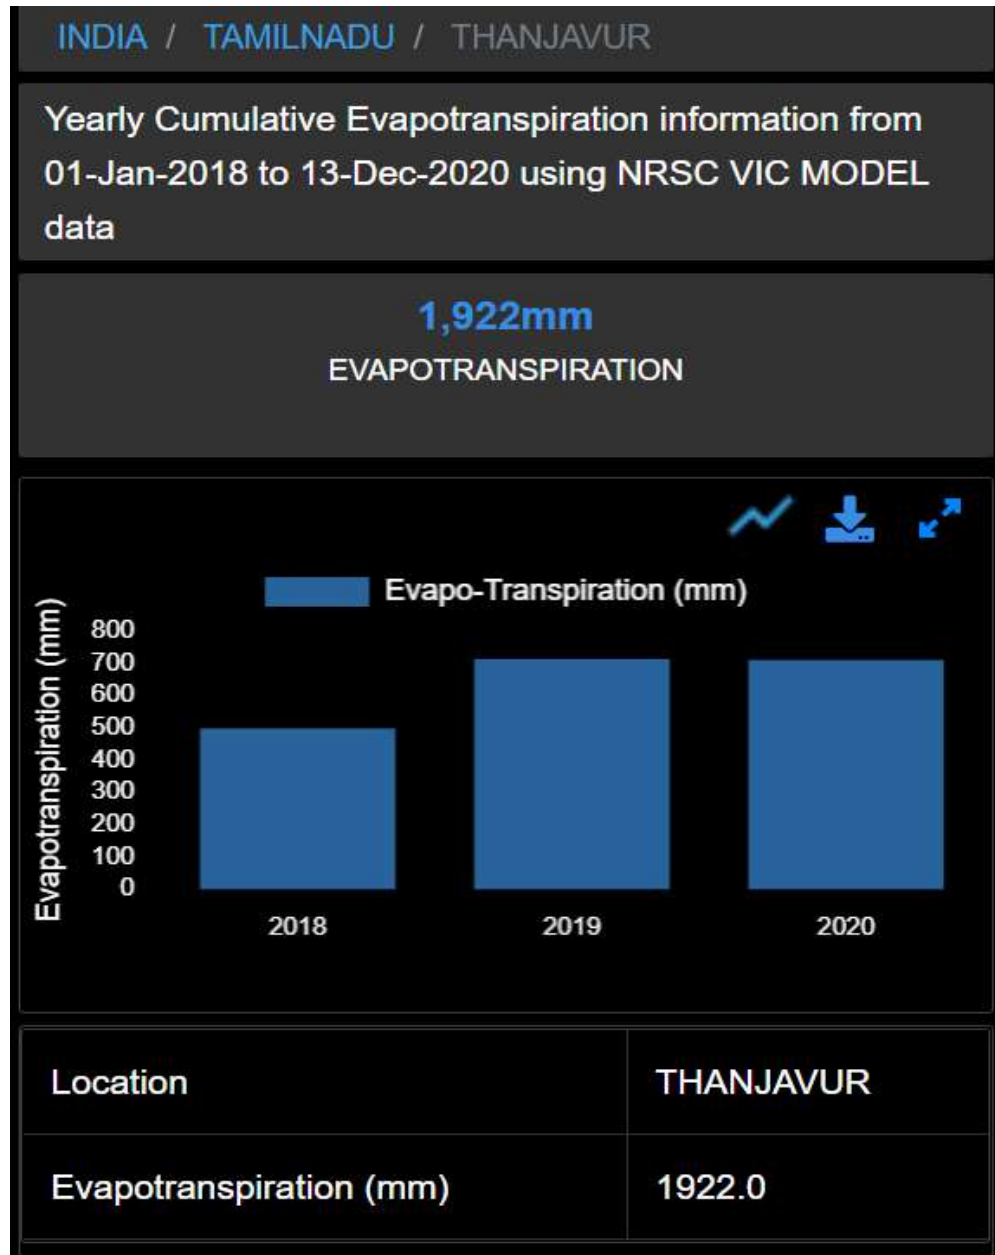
INDIA / TAMILNADU / THANJAVUR

Yearly Cumulative Evapotranspiration information from 01-Jan-2018 to 13-Dec-2020 using NRSC VIC MODEL data

1,922mm
EVAPOTRANSPIRATION

Evapo-Transpiration (mm)

Evapotranspiration (mm)
800
700
600
500
400
300
200
100
0

2018
2019
2020

| Location | THANJAVUR |
|---|---|
| Evapotranspiration (mm) | 1922.0 |